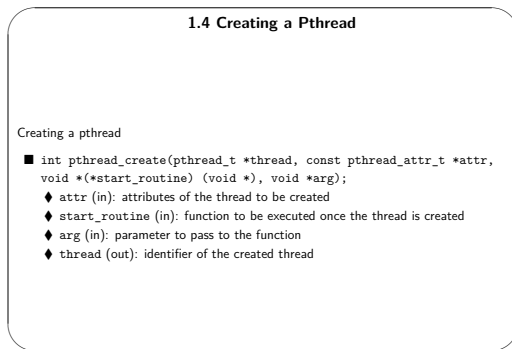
1.4 Creating a Pthread

Creating a pthread

■ int pthread_create(pthread_t *thread, const pthread_attr_t *attr, void *(*start_routine) (void *), void *arg);

♦ attr (in): attributes of the thread to be created

♦ start_routine (in): function to be executed once the thread is created

♦ arg (in): parameter to pass to the function

♦ thread (out): identifier of the created thread